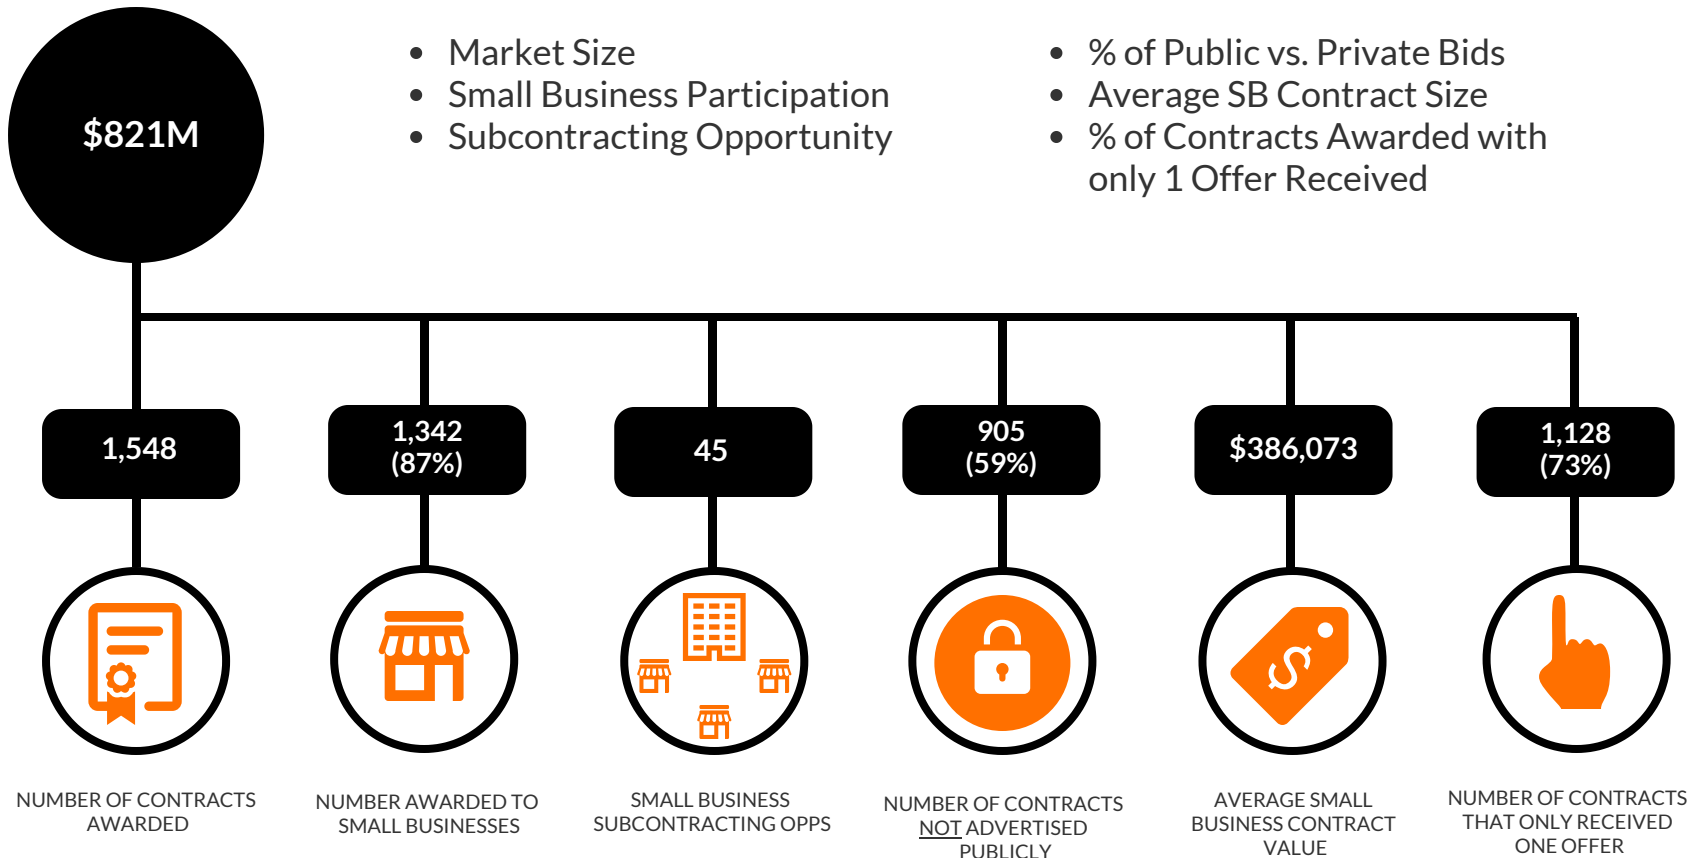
$821M

- Market Size
- Small Business Participation
- Subcontracting Opportunity

- % of Public vs. Private Bids
- Average SB Contract Size
- % of Contracts Awarded with only 1 Offer Received

1,548

1,342 (87%)

45

905 (59%)

$386,073

1,128 (73%)

NUMBER OF CONTRACTS AWARDED

NUMBER AWARDED TO SMALL BUSINESSES

SMALL BUSINESS SUBCONTRACTING OPPS

NUMBER OF CONTRACTS NOT ADVERTISED PUBLICLY

AVERAGE SMALL BUSINESS CONTRACT VALUE

NUMBER OF CONTRACTS THAT ONLY RECEIVED ONE OFFER